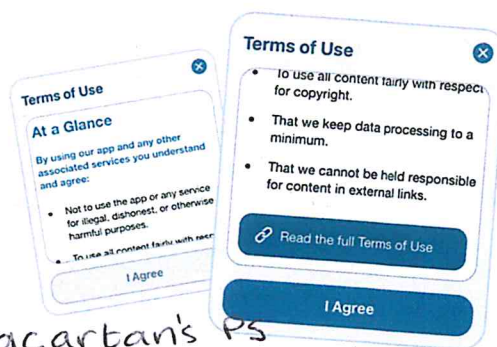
Terms of Use

At a Glance

By using our app and any other associated services you understand and agree:

• Not to use the app or any service for illegal, dishonest, or otherwise harmful purposes.

• To use all content fairly with resp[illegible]

I Agree

Terms of Use

• To use all content fairly with respect for copyright.

• That we keep data processing to a minimum.

• That we cannot be held responsible for content in external links.

Read the full Terms of Use

I Agree

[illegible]acartan's PS